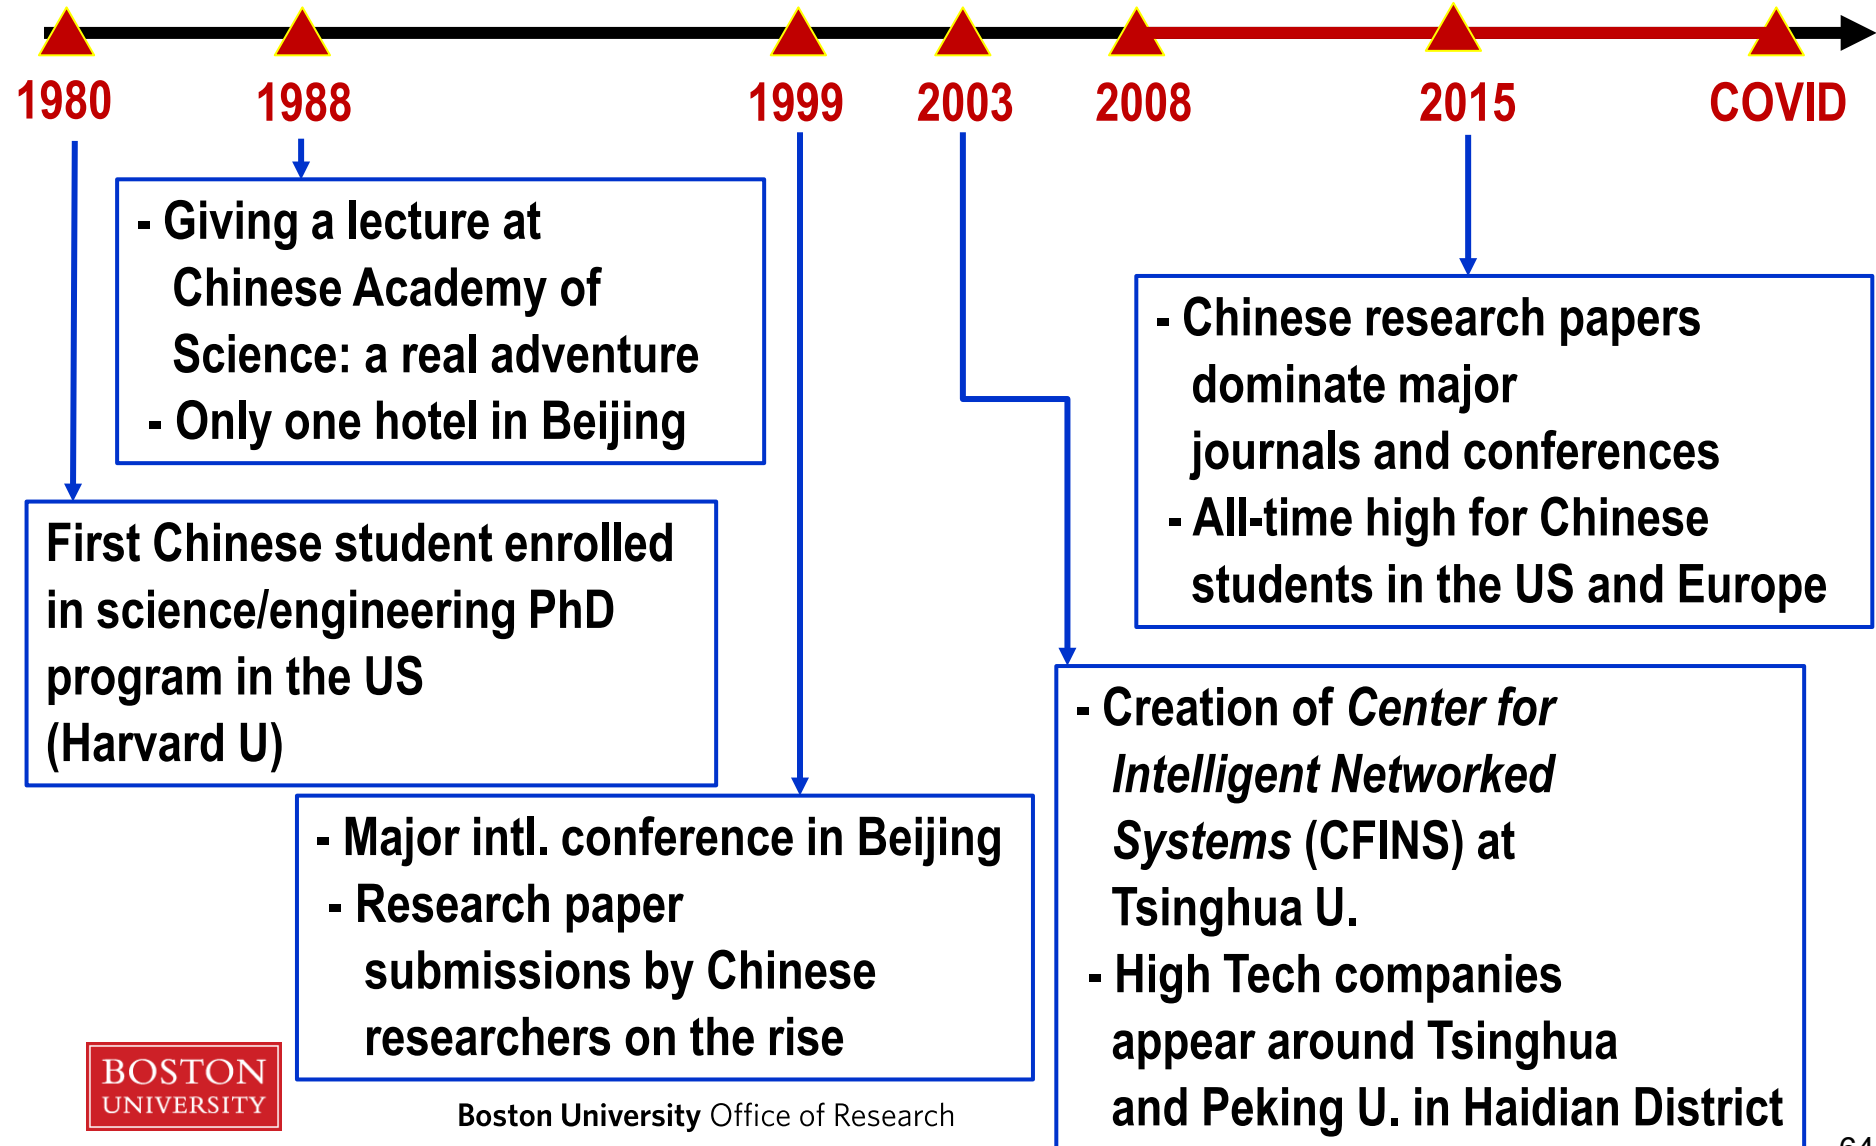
1980 1988 1999 2003 2008 2015 COVID

- Giving a lecture at Chinese Academy of Science: a real adventure
- Only one hotel in Beijing

First Chinese student enrolled in science/engineering PhD program in the US (Harvard U)

- Major intl. conference in Beijing
- Research paper submissions by Chinese researchers on the rise

- Creation of *Center for Intelligent Networked Systems* (CFINS) at Tsinghua U.
- High Tech companies appear around Tsinghua and Peking U. in Haidian District

- Chinese research papers dominate major journals and conferences
- All-time high for Chinese students in the US and Europe

BOSTON UNIVERSITY

Boston University Office of Research

64